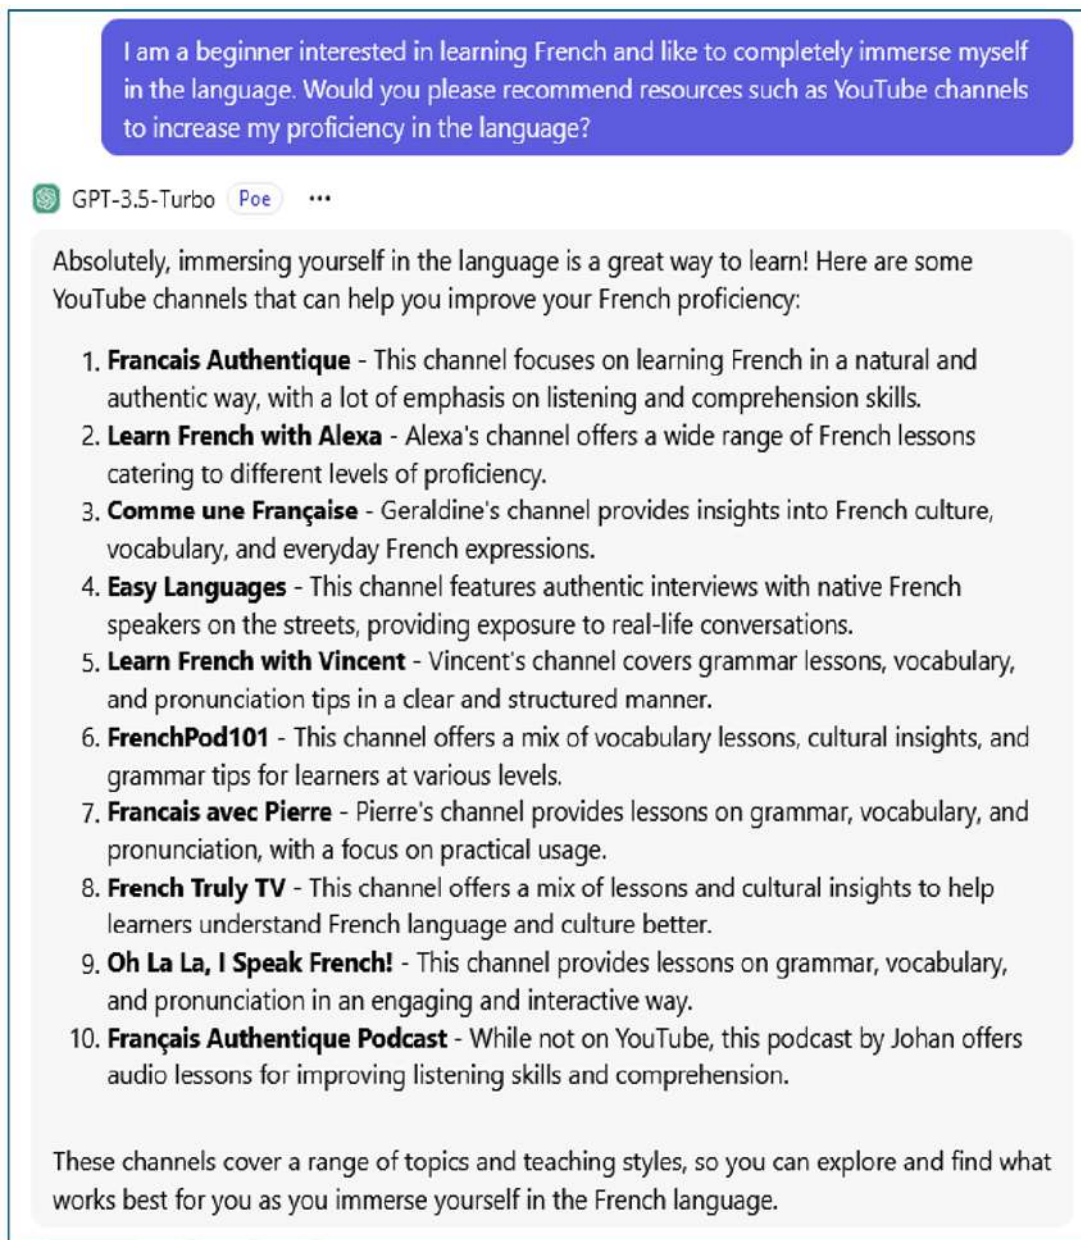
I am a beginner interested in learning French and like to completely immerse myself in the language. Would you please recommend resources such as YouTube channels to increase my proficiency in the language?

GPT-3.5-Turbo Poe ···

Absolutely, immersing yourself in the language is a great way to learn! Here are some YouTube channels that can help you improve your French proficiency:

1. **Francais Authentique** - This channel focuses on learning French in a natural and authentic way, with a lot of emphasis on listening and comprehension skills.
2. **Learn French with Alexa** - Alexa's channel offers a wide range of French lessons catering to different levels of proficiency.
3. **Comme une Française** - Geraldine's channel provides insights into French culture, vocabulary, and everyday French expressions.
4. **Easy Languages** - This channel features authentic interviews with native French speakers on the streets, providing exposure to real-life conversations.
5. **Learn French with Vincent** - Vincent's channel covers grammar lessons, vocabulary, and pronunciation tips in a clear and structured manner.
6. **FrenchPod101** - This channel offers a mix of vocabulary lessons, cultural insights, and grammar tips for learners at various levels.
7. **Francais avec Pierre** - Pierre's channel provides lessons on grammar, vocabulary, and pronunciation, with a focus on practical usage.
8. **French Truly TV** - This channel offers a mix of lessons and cultural insights to help learners understand French language and culture better.
9. **Oh La La, I Speak French!** - This channel provides lessons on grammar, vocabulary, and pronunciation in an engaging and interactive way.
10. **Français Authentique Podcast** - While not on YouTube, this podcast by Johan offers audio lessons for improving listening skills and comprehension.

These channels cover a range of topics and teaching styles, so you can explore and find what works best for you as you immerse yourself in the French language.